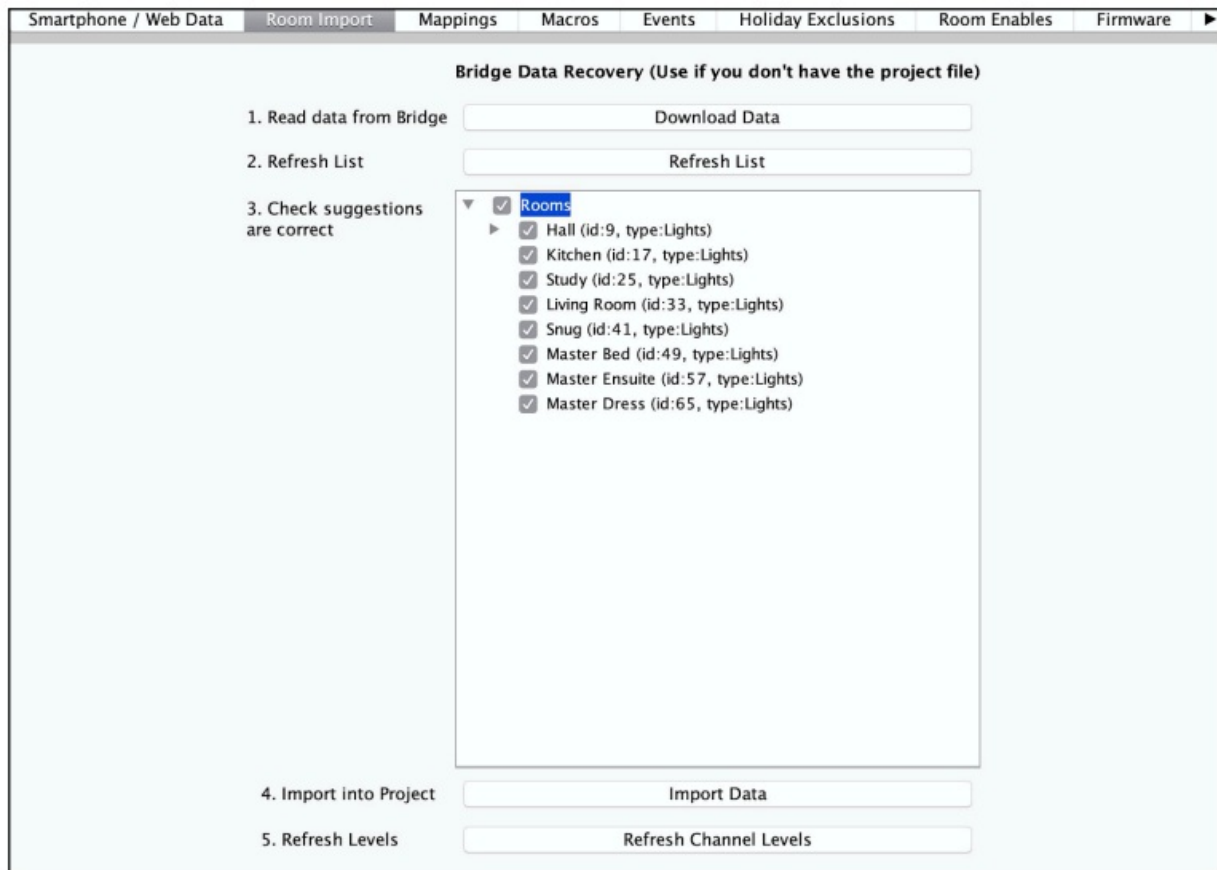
Smartphone / Web Data | Room Import | Mappings | Macros | Events | Holiday Exclusions | Room Enables | Firmware

Bridge Data Recovery (Use if you don't have the project file)

1. Read data from Bridge
Download Data

2. Refresh List
Refresh List

3. Check suggestions are correct

Rooms
Hall (id:9, type:Lights)
Kitchen (id:17, type:Lights)
Study (id:25, type:Lights)
Living Room (id:33, type:Lights)
Snug (id:41, type:Lights)
Master Bed (id:49, type:Lights)
Master Ensuite (id:57, type:Lights)
Master Dress (id:65, type:Lights)

4. Import into Project
Import Data

5. Refresh Levels
Refresh Channel Levels